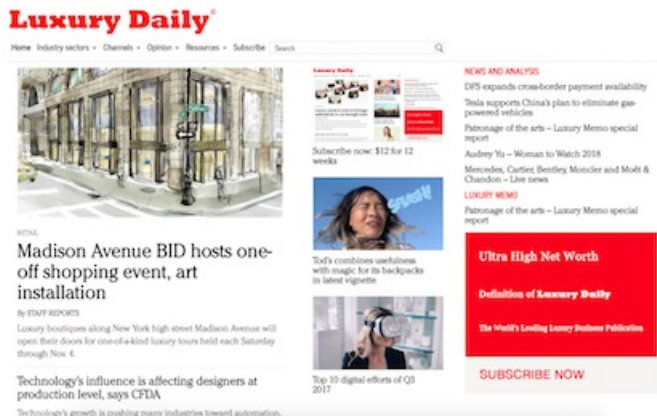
Luxury Daily®

Home Industry sectors Channels Opinion Resources Subscribe Search

RETAIL

Madison Avenue BID hosts one-off shopping event, art installation

By STAFF REPORTS

Luxury boutiques along New York high street Madison Avenue will open their doors for one-of-a-kind luxury tours held each Saturday through Nov. 4.

Technology's influence is affecting designers at production level, says CFDA

Technology's growth is pushing many industries toward automation,

Luxury Daily

Subscribe now: $12 for 12 weeks

SPLASH!

Tod's combines usefulness with magic for its backpacks in latest vignette

Top 10 digital efforts of Q3 2017

NEWS AND ANALYSIS

DFS expands cross-border payment availability

Tesla supports China's plan to eliminate gas-powered vehicles

Patronage of the arts – Luxury Memo special report

Audrey Yu – Woman to Watch 2018

Mercedes, Cartier, Bentley, Moncler and Moët & Chandon – Live news

LUXURY MEMO

Patronage of the arts – Luxury Memo special report

Ultra High Net Worth

Definition of Luxury Daily

The World's Leading Luxury Business Publication

SUBSCRIBE NOW